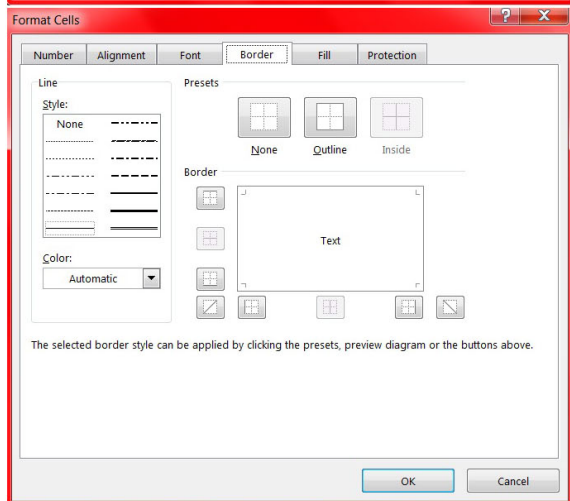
Format Cells

?

X

Number

Alignment

Font

Border

Fill

Protection

Line

Style:

None

Color:

Automatic

Presets

None

Outline

Inside

Border

Text

The selected border style can be applied by clicking the presets, preview diagram or the buttons above.

OK

Cancel